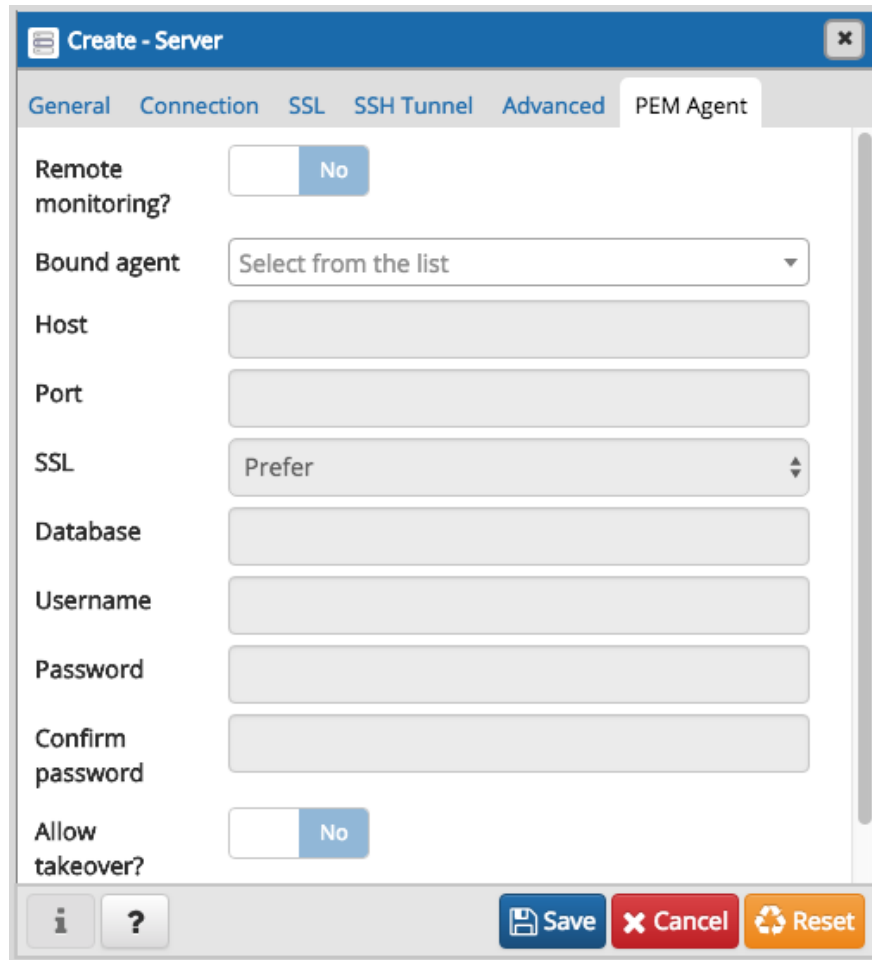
Create - Server

General Connection SSL SSH Tunnel Advanced PEM Agent

Remote monitoring? No

Bound agent Select from the list

Host

Port

SSL Prefer

Database

Username

Password

Confirm password

Allow takeover? No

i ? Save Cancel Reset